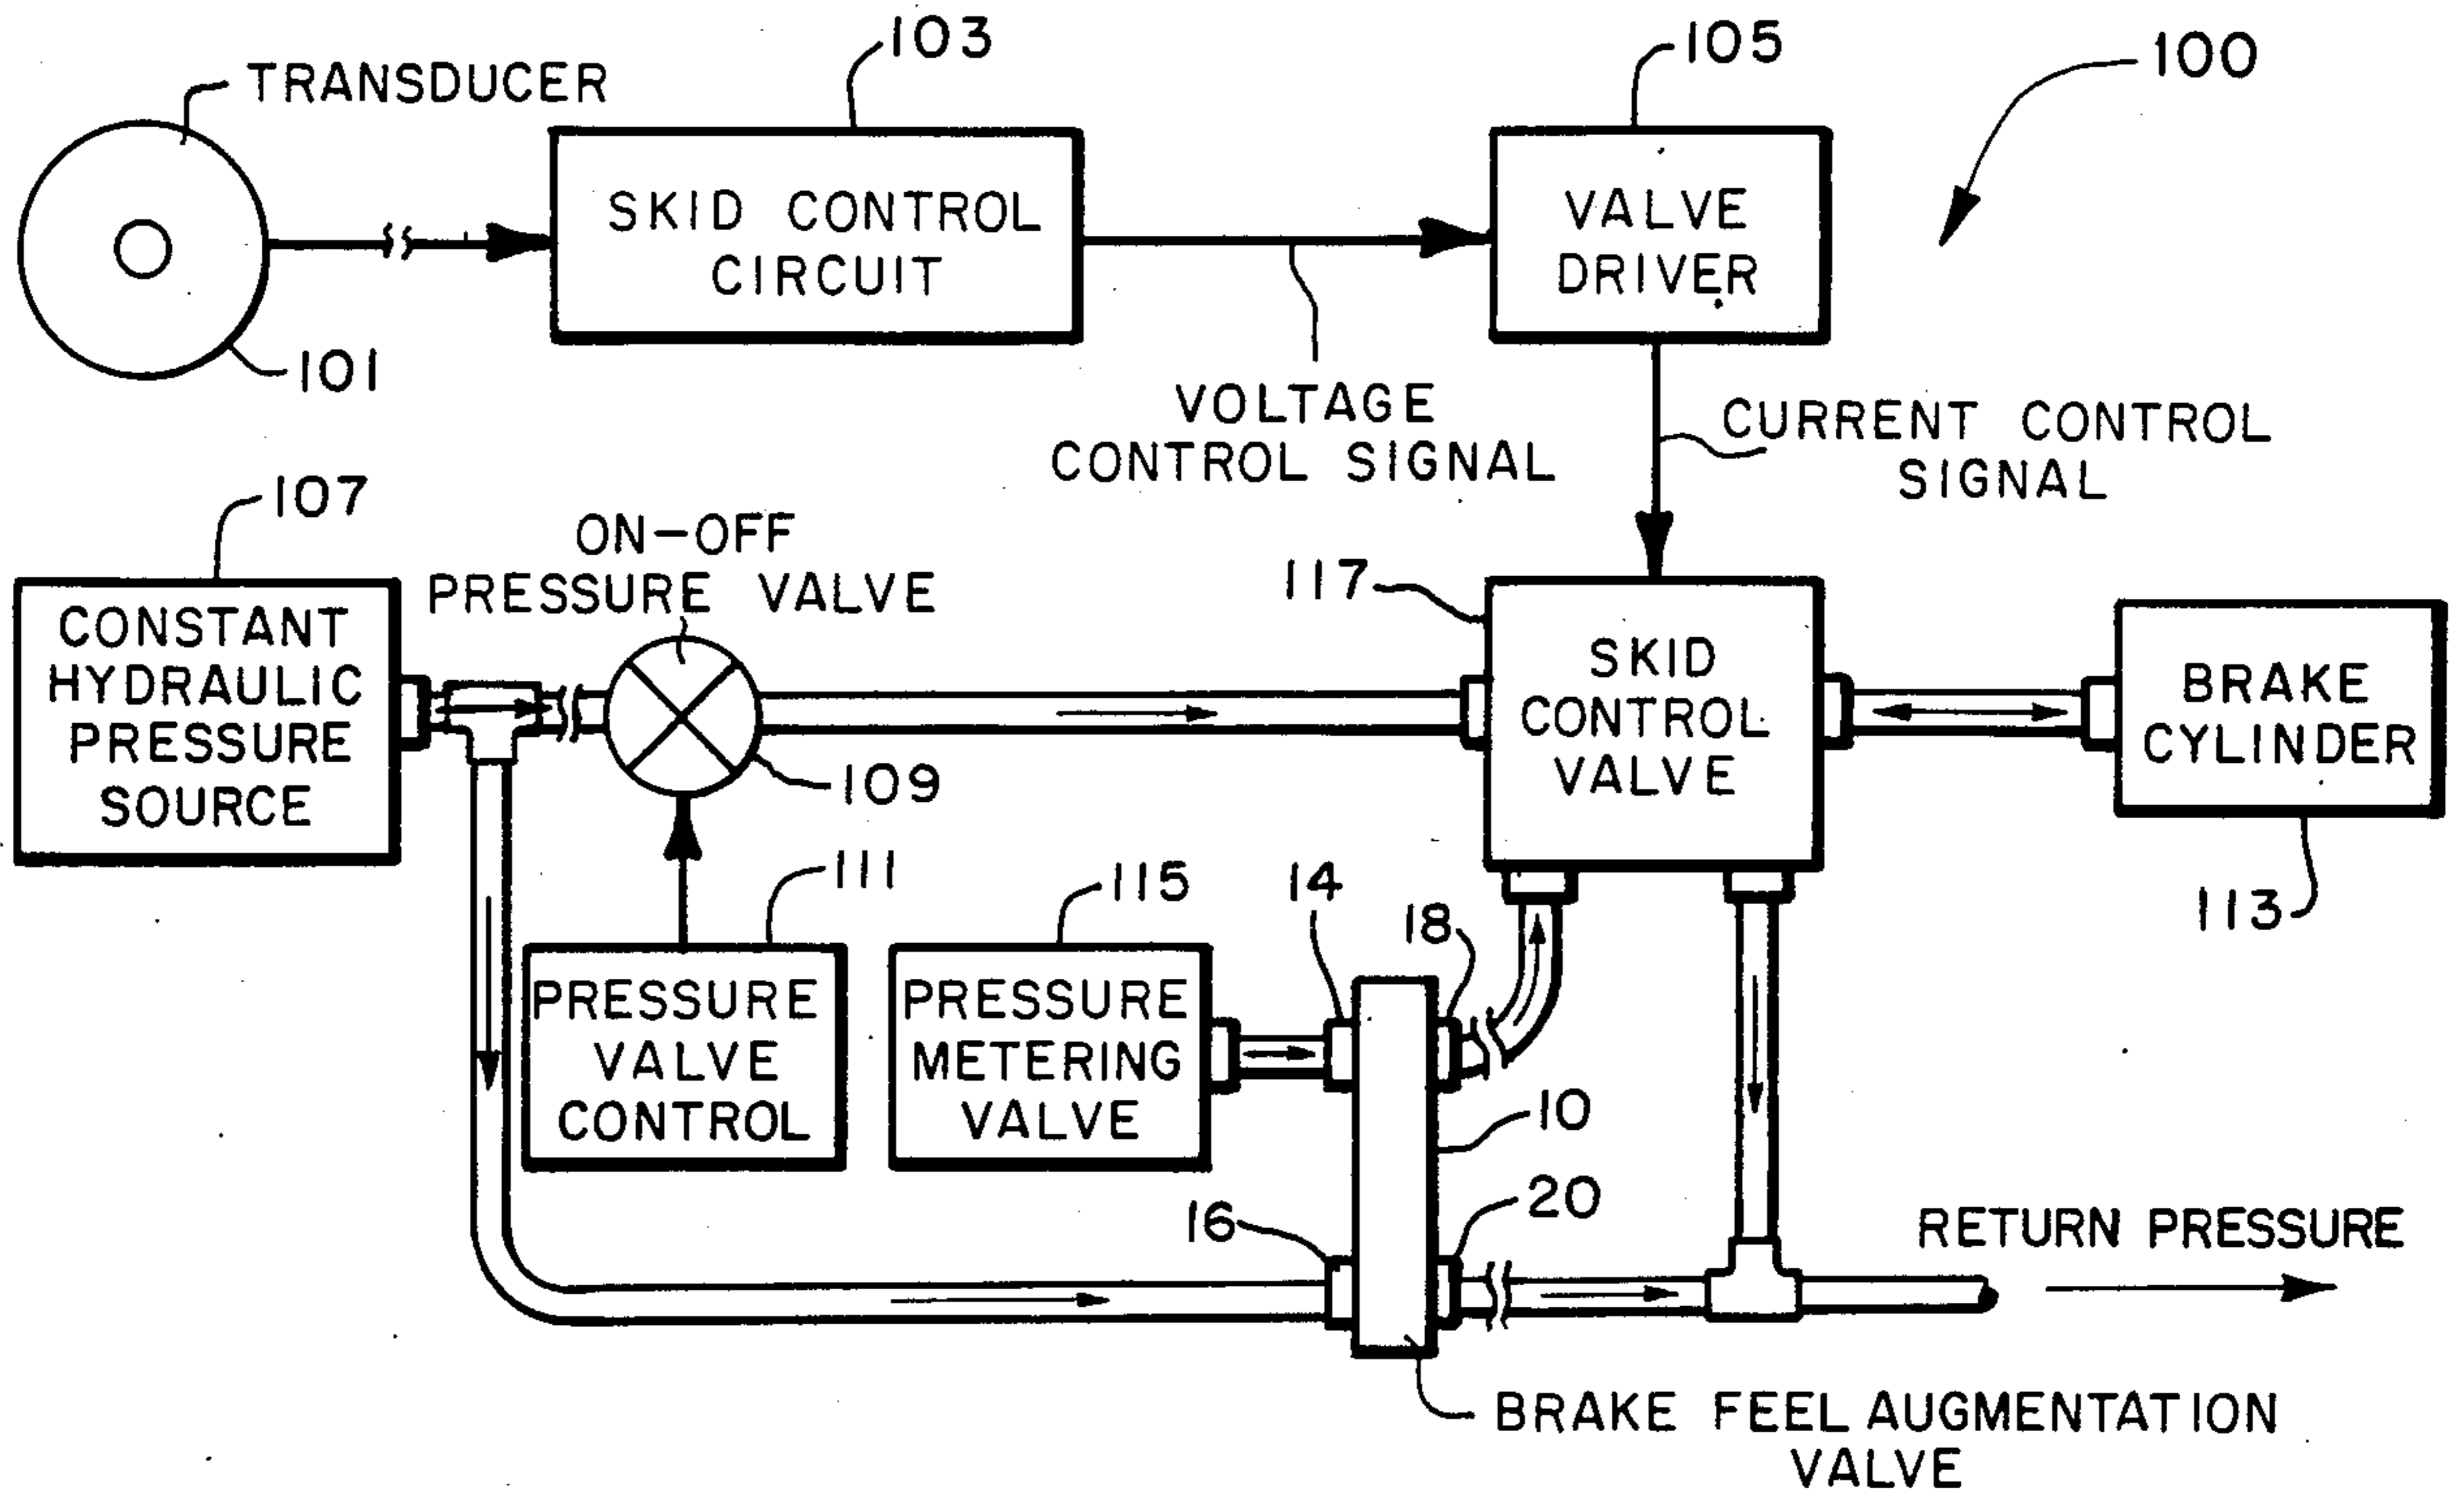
103

105

100

TRANSDUCER

SKID CONTROL CIRCUIT

VALVE DRIVER

101

VOLTAGE CONTROL SIGNAL

CURRENT CONTROL SIGNAL

107

ON-OFF PRESSURE VALVE

117

CONSTANT HYDRAULIC PRESSURE SOURCE

SKID CONTROL VALVE

BRAKE CYLINDER

109

111

115

14

113

18

PRESSURE VALVE CONTROL

PRESSURE METERING VALVE

10

16

20

RETURN PRESSURE

BRAKE FEEL AUGMENTATION VALVE